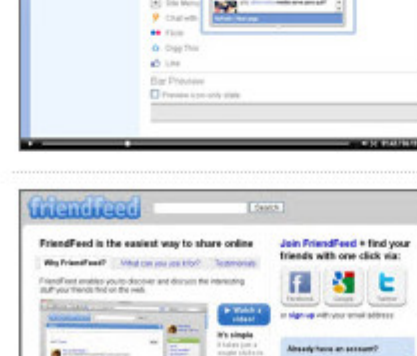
Site Menu

Chat with

Flickr

Digg This

Like

Bar Preview

Preview icon only state

friendfeed

Search

FriendFeed is the easiest way to share online

Why FriendFeed?

What can you use it for?

Testimonials

FriendFeed enables you to discover and discuss the interesting stuff your friends find on the web.

Watch a video!

It's simple

Join FriendFeed + find your friends with one click via:

Facebook

Google

Twitter

or sign up with your email address

Already have an account?